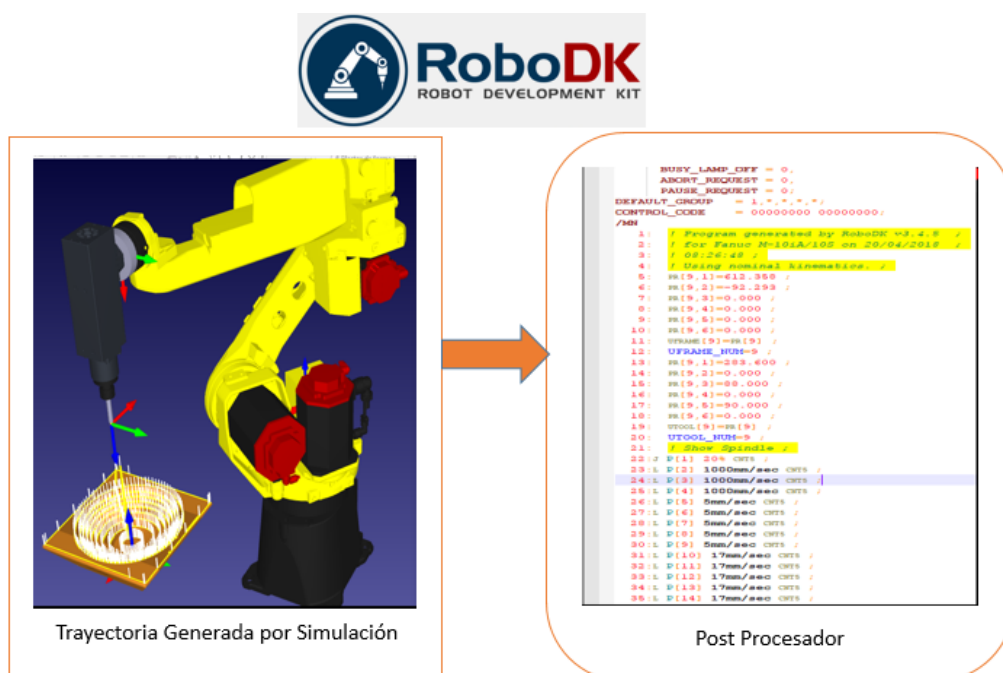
RoboDK
ROBOT DEVELOPMENT KIT

Trayectoria Generada por Simulación

BUSY_LAMP_OFF = 0,
ABORT_REQUEST = 0,
PAUSE_REQUEST = 0;
DEFAULT_GROUP = 1,*,*,*,*;
CONTROL_CODE = 00000000 00000000;
/MN
1: ! Program generated by RoboDK v3.4.5 ;
2: ! for Fanuc M-10iA/10S on 20/04/2018 ;
3: ! 08:26:48 ;
4: ! Using nominal kinematics. ;
5: PR[9,1]=612.350 ;
6: PR[9,2]=-92.293 ;
7: PR[9,3]=0.000 ;
8: PR[9,4]=0.000 ;
9: PR[9,5]=0.000 ;
10: PR[9,6]=0.000 ;
11: UFRAME[9]=PR[9] ;
12: UFRAME_NUM=9 ;
13: PR[9,1]=283.600 ;
14: PR[9,2]=0.000 ;
15: PR[9,3]=88.000 ;
16: PR[9,4]=0.000 ;
17: PR[9,5]=90.000 ;
18: PR[9,6]=0.000 ;
19: UTOOL[9]=PR[9] ;
20: UTOOL_NUM=9 ;
21: ! Show Spindle ;
22:J P[1] 20% CNT5 ;
23:L P[2] 1000mm/sec CNT5 ;
24:L P[3] 1000mm/sec CNT5 ;
25:L P[4] 1000mm/sec CNT5 ;
26:L P[5] 5mm/sec CNT5 ;
27:L P[6] 5mm/sec CNT5 ;
28:L P[7] 5mm/sec CNT5 ;
29:L P[8] 5mm/sec CNT5 ;
30:L P[9] 5mm/sec CNT5 ;
31:L P[10] 17mm/sec CNT5 ;
32:L P[11] 17mm/sec CNT5 ;
33:L P[12] 17mm/sec CNT5 ;
34:L P[13] 17mm/sec CNT5 ;
35:L P[14] 17mm/sec CNT5 ;

Post Procesador